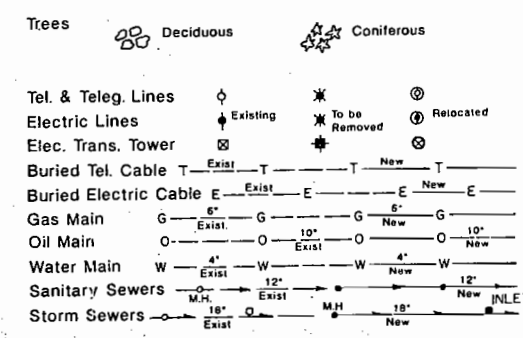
Trees Deciduous Coniferous

Tel. & Teleg. Lines
Electric Lines Existing To be Removed Relocated
Elec. Trans. Tower
Buried Tel. Cable T Exist T T New T
Buried Electric Cable E Exist E E New E
Gas Main G 6" Exist. G G 6" New G
Oil Main O O 10" Exist O O 10" New
Water Main W 4" Exist W W 4" New W
Sanitary Sewers M.H. 12" Exist 12" New INLE
Storm Sewers 18" Exist M.H 18" New